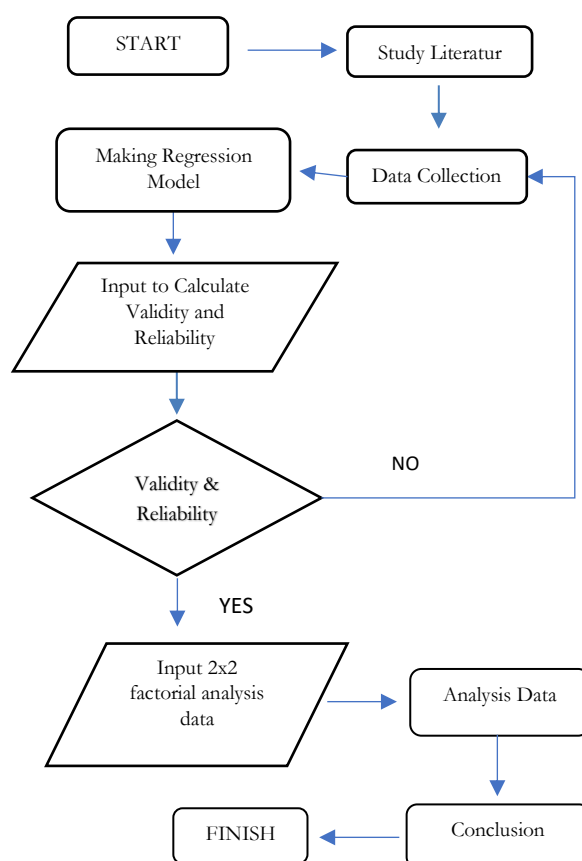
START

Study Literatur

Data Collection

Making Regression Model

Input to Calculate Validity and Reliability

Validity & Reliability

NO

YES

Input 2x2 factorial analysis data

Analysis Data

Conclusion

FINISH